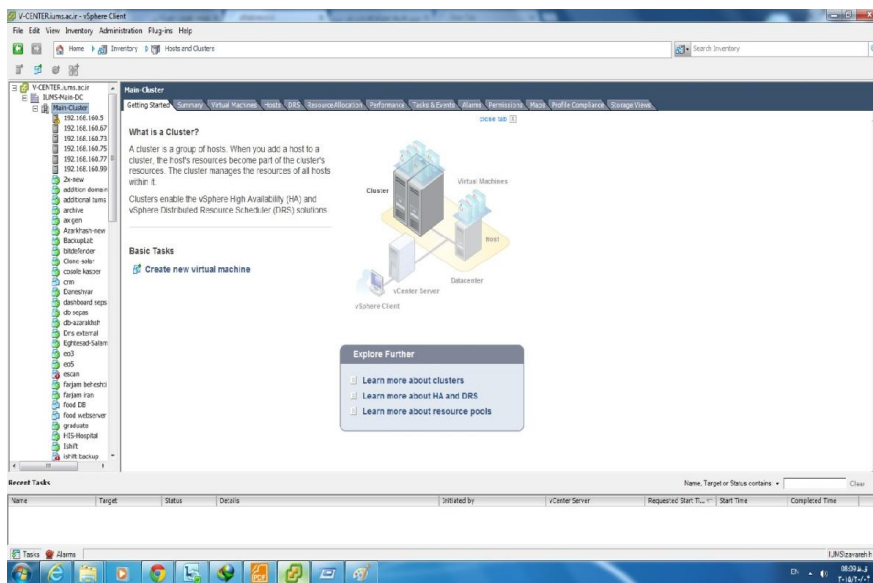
V-CENTER.iums.ac.ir - vSphere Client

File Edit View Inventory Administration Plug-ins Help

Home Inventory Hosts and Clusters

Search Inventory

V-CENTER.iums.ac.ir
IUMS-Main-DC
Main-Cluster
192.168.160.5
192.168.160.67
192.168.160.73
192.168.160.75
192.168.160.77
192.168.160.99
2x-new
addition domain
additional iums
archive
av.gen
Azarkhash-new
BackupLab
bitdefender
Clone solar
cosole kasper
crm
Daneshvar
dashboard seps
db sepas
db-azarakhsh
Drs external
Eghtesad-Salam
eo3
eo5
escan
farjam beheshti
farjam iran
food DB
food webserver
graduate
HIS-Hospital
Ishift
ishift backup

Main-Cluster

Getting Started Summary Virtual Machines Hosts DRS Resource Allocation Performance Tasks & Events Alarms Permissions Maps Profile Compliance Storage Views

close tab

What is a Cluster?

A cluster is a group of hosts. When you add a host to a cluster, the host's resources become part of the cluster's resources. The cluster manages the resources of all hosts within it.

Clusters enable the vSphere High Availability (HA) and vSphere Distributed Resource Scheduler (DRS) solutions.

Cluster

Virtual Machines

Host

Datacenter

vCenter Server

vSphere Client

Basic Tasks

Create new virtual machine

Explore Further

Learn more about clusters

Learn more about HA and DRS

Learn more about resource pools

Recent Tasks

Name, Target or Status contains: Clear

| Name | Target | Status | Details | Initiated by | vCenter Server | Requested Start Ti... | Start Time | Completed Time |
|---|---|---|---|---|---|---|---|---|

Tasks Alarms

IUMS\zavareh h

EN 08:00 ق.ظ
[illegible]